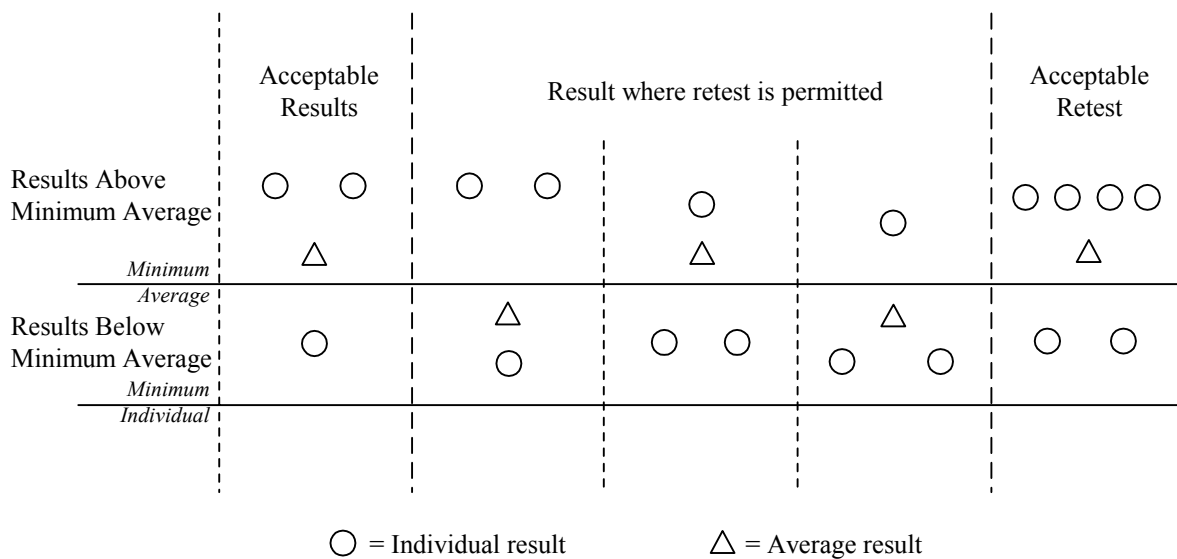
Acceptable Results

Result where retest is permitted

Acceptable Retest

Results Above Minimum Average

Minimum Average

Results Below Minimum Average

Minimum Individual

○ = Individual result

△ = Average result